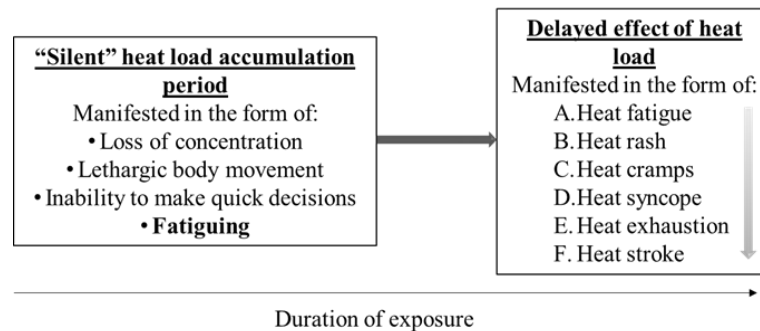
“Silent” heat load accumulation period
Manifested in the form of:
• Loss of concentration
• Lethargic body movement
• Inability to make quick decisions
• Fatiguing

Delayed effect of heat load
Manifested in the form of:
A. Heat fatigue
B. Heat rash
C. Heat cramps
D. Heat syncope
E. Heat exhaustion
F. Heat stroke

Duration of exposure